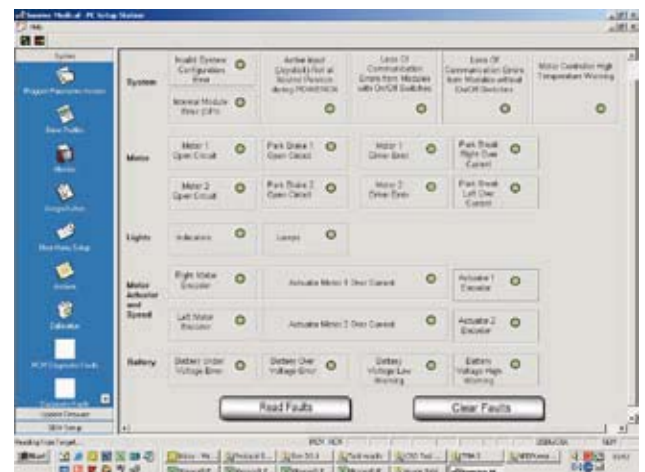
Invacare Medical - PC Setup Station

System

Motor

Lights

Motor Actuator and Speed

Battery

Invalid System Configuration Error

Internal Module Error (SPI)

Active Input (Joystick) Not at Neutral Position during POWERON

Loss Of Communication Errors from Modules with On/Off Switches

Loss Of Communication Errors from Modules without On/Off Switches

Motor Controller High Temperature Warning

Motor 1 Open Circuit

Park Brake 1 Open Circuit

Motor 1 Driver Error

Park Break Right Over Current

Motor 2 Open Circuit

Park Brake 2 Open Circuit

Motor 2 Driver Error

Park Break Left Over Current

Indicators

Lamps

Right Motor Encoder

Actuator Motor 1 Over Current

Actuator 1 Encoder

Left Motor Encoder

Actuator Motor 2 Over Current

Actuator 2 Encoder

Battery Under Voltage Error

Battery Over Voltage Error

Battery Voltage Low Warning

Battery Voltage High Warning

Read Faults

Clear Faults

Update Firmware

OEM Setup

Calibration

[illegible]